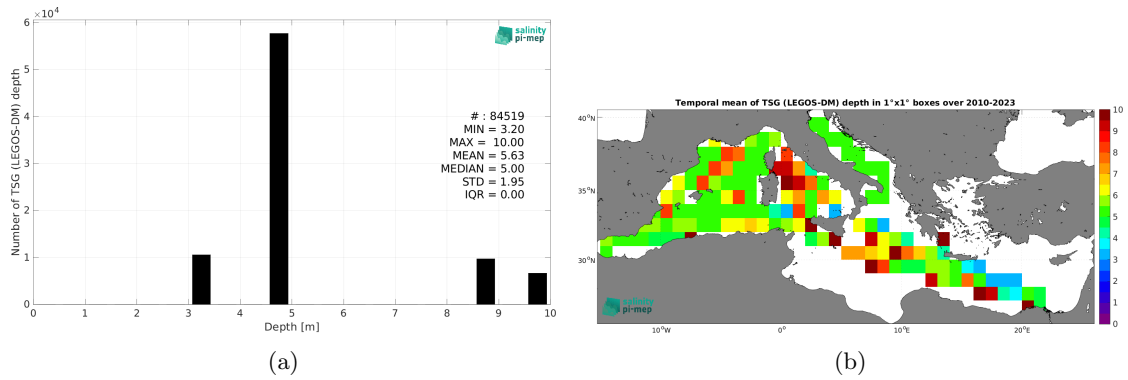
$\times 10^4$

salinity pi-mep

Number of TSG (LEGOS-DM) depth

6
5
4
3
2
1
0

# : 84519
MIN = 3.20
MAX = 10.00
MEAN = 5.63
MEDIAN = 5.00
STD = 1.95
IQR = 0.00

0 1 2 3 4 5 6 7 8 9 10

Depth [m]

(a)

Temporal mean of TSG (LEGOS-DM) depth in 1°x1° boxes over 2010-2023

40°N
35°N
30°N

salinity pi-mep

10°W 0° 10°E 20°E

10
9
8
7
6
5
4
3
2
1
0

(b)